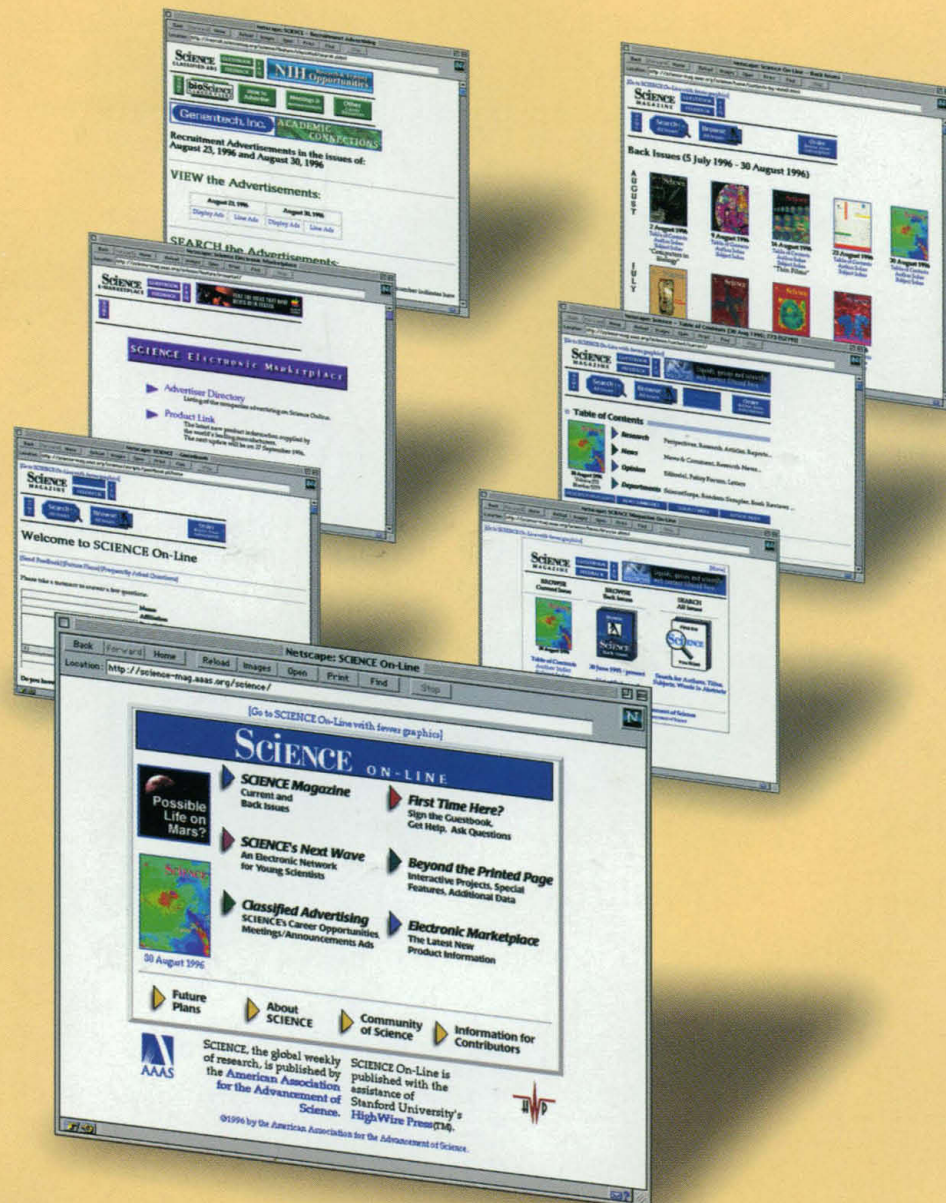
Netscape: SCIENCE - Recruitment Advertising

SCIENCE CLASSIFIED ADS

NIH Opportunities

bioScience

How to Advertise

Meetings & Announcements

Other Classified

Genentech, Inc.

ACADEMIC CONNECTIONS

Recruitment Advertisements in the issues of: August 23, 1996 and August 30, 1996

VIEW the Advertisements:

| August 23, 1996 | | August 30, 1996 | |
|---|---|---|---|
| Display Ads | Line Ads | Display Ads | Line Ads |

SEARCH the Advertisements:

Netscape: SCIENCE On-Line - Back Issues

SCIENCE MAGAZINE

Search

Browse

Order

Back Issues (5 July 1996 - 30 August 1996)

AUGUST

2 August 1996

9 August 1996

16 August 1996

23 August 1996

30 August 1996

JULY

Netscape: Science Electronic Marketplace

SCIENCE E-MARKETPLACE

SCIENCE Electronic Marketplace

Advertiser Directory

Listing of the companies advertising on Science Online.

Product Link

The latest new product information supplied by the world's leading manufacturers. The next update will be on 27 September 1996.

Netscape: SCIENCE - Table of Contents (30 Aug 1996; 273 (5279))

SCIENCE MAGAZINE

Search

Browse

Order

Table of Contents

Research

Perspectives, Research Articles, Reports...

News

News & Comment, Research News...

Opinion

Editorial, Policy Forum, Letters

Departments

ScienceScope, Random Samples, Book Reviews...

Netscape: SCIENCE - Guestbook

SCIENCE MAGAZINE

Search

Browse

Order

Welcome to SCIENCE On-Line

Please take a moment to answer a few questions:

Name

Affiliation

Netscape: SCIENCE Magazine On-Line

SCIENCE MAGAZINE

BROWSE Current Issue

BROWSE Back Issues

SEARCH All Issues

Table of Contents

Back Issues

Search for Authors, Titles, Subjects, Words in Abstracts

Back | Forward | Home | Reload | Images | Open | Print | Find | Stop

Netscape: SCIENCE On-Line

Location: http://science-mag.aaas.org/science/

[Go to SCIENCE On-Line with fewer graphics]

SCIENCE ON-LINE

Possible Life on Mars?

SCIENCE Magazine
Current and Back Issues

SCIENCE's Next Wave
An Electronic Network for Young Scientists

Classified Advertising
SCIENCE's Career Opportunities, Meetings/Announcements Ads

First Time Here?
Sign the Guestbook, Get Help, Ask Questions

Beyond the Printed Page
Interactive Projects, Special Features, Additional Data

Electronic Marketplace
The Latest New Product Information

30 August 1996

Future Plans

About SCIENCE

Community of Science

Information for Contributors

AAAS

SCIENCE, the global weekly of research, is published by the American Association for the Advancement of Science.

SCIENCE On-Line is published with the assistance of Stanford University's HighWire Press(TM).

©1996 by the American Association for the Advancement of Science.